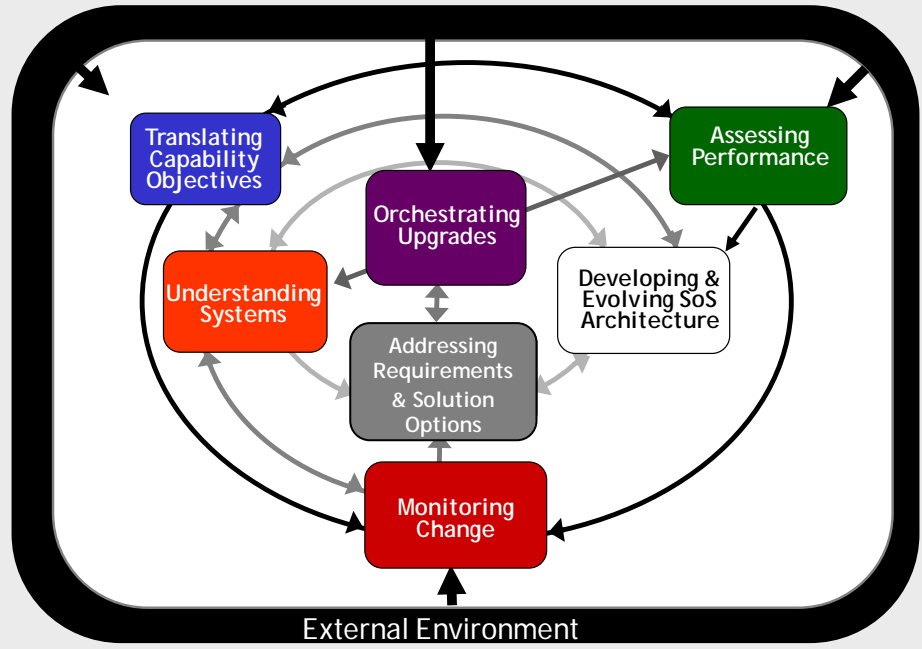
Translating Capability Objectives

Assessing Performance

Orchestrating Upgrades

Understanding Systems

Developing & Evolving SoS Architecture

Addressing Requirements & Solution Options

Monitoring Change

External Environment